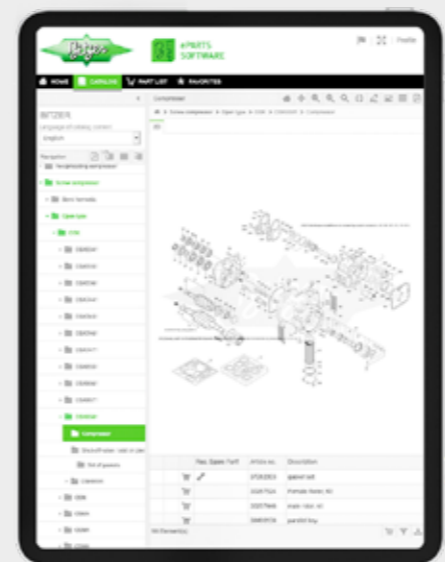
BITZER

ePARTS SOFTWARE

Profile

HOME CATALOG PART LIST FAVORITES

BITZER

Language of catalog content

English

Navigation

Screw compressor

Open type

Compressor

Rec. Spare Part

Article no.

Description

gasket set

main rotor kit

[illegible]